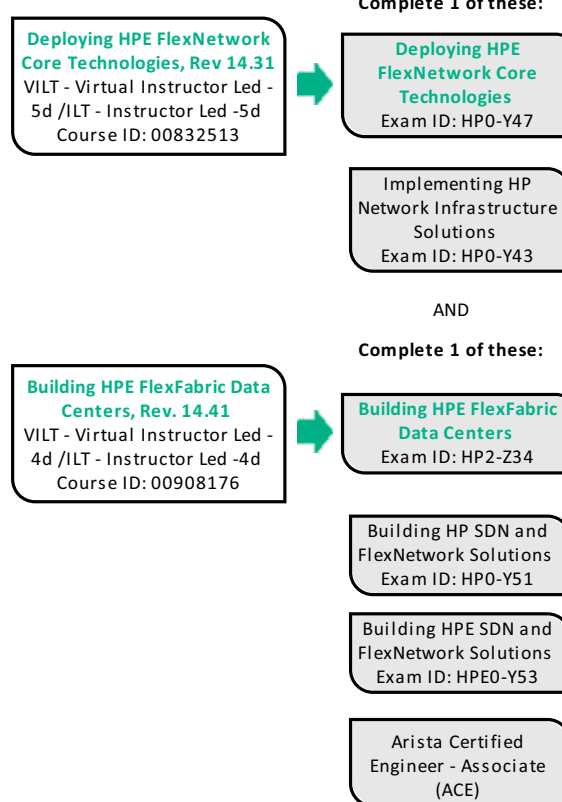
Complete 1 of these:

Deploying HPE FlexNetwork Core Technologies, Rev 14.31
VILT - Virtual Instructor Led - 5d /ILT - Instructor Led -5d
Course ID: 00832513

Deploying HPE FlexNetwork Core Technologies
Exam ID: HP0-Y47

Implementing HP Network Infrastructure Solutions
Exam ID: HP0-Y43

AND

Complete 1 of these:

Building HPE FlexFabric Data Centers, Rev. 14.41
VILT - Virtual Instructor Led - 4d /ILT - Instructor Led -4d
Course ID: 00908176

Building HPE FlexFabric Data Centers
Exam ID: HP2-Z34

Building HP SDN and FlexNetwork Solutions
Exam ID: HP0-Y51

Building HPE SDN and FlexNetwork Solutions
Exam ID: HPE0-Y53

Arista Certified Engineer - Associate (ACE)